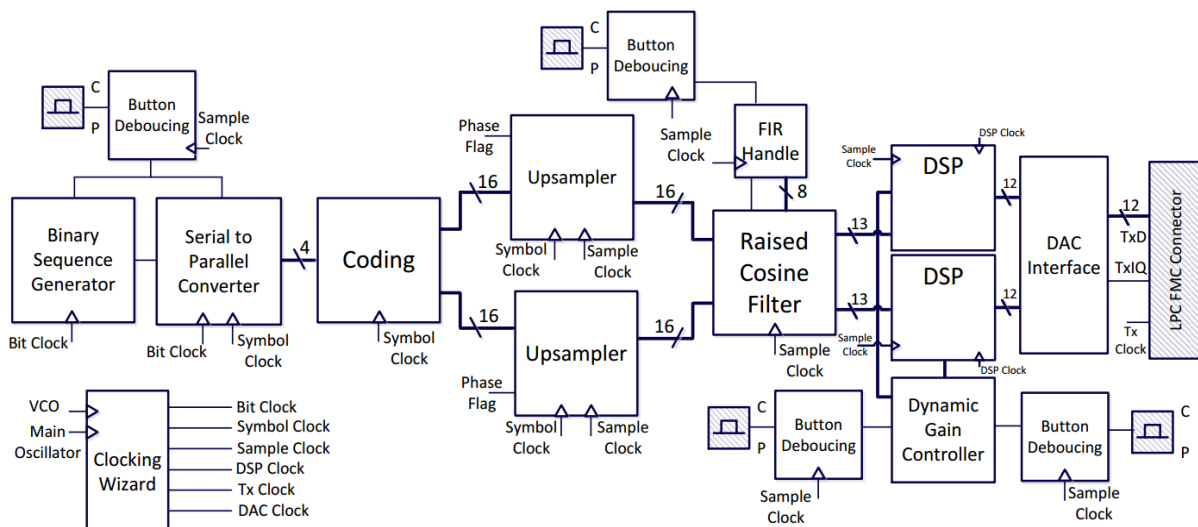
C
P
Button Deboucing
Sample Clock

Binary Sequence Generator
Bit Clock

Serial to Parallel Converter
Bit Clock
Symbol Clock

4

Coding
Symbol Clock

16
Phase Flag
Upsampler
Symbol Clock
Sample Clock
16

16
Upsampler
Phase Flag
Symbol Clock
Sample Clock
16

C
P
Button Deboucing

Sample Clock
FIR Handle
8

Raised Cosine Filter
Sample Clock

13
13

Sample Clock
DSP Clock
DSP
12

DSP
Sample Clock
DSP Clock
12

DAC Interface
12
TxD
TxIQ
Tx Clock

LPC FMC Connector

VCO
Main Oscillator
Clocking Wizard
Bit Clock
Symbol Clock
Sample Clock
DSP Clock
Tx Clock
DAC Clock

C
P
Button Deboucing
Sample Clock

Dynamic Gain Controller

Button Deboucing
Sample Clock
C
P